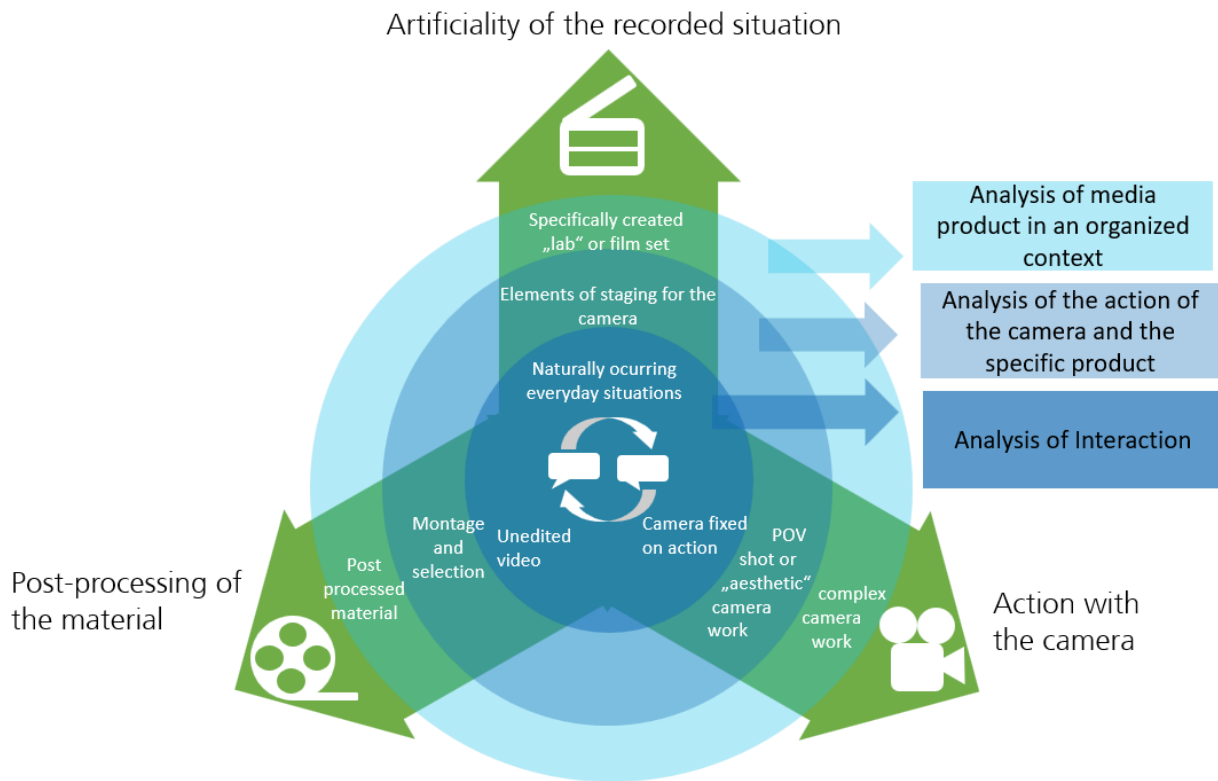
Artificiality of the recorded situation

Analysis of media product in an organized context

Analysis of the action of the camera and the specific product

Analysis of Interaction

Specifically created „lab“ or film set

Elements of staging for the camera

Naturally ocurring everyday situations

Montage and selection

Unedited video

Camera fixed on action

POV shot or „aesthetic“ camera work

Post processed material

complex camera work

Post-processing of the material

Action with the camera